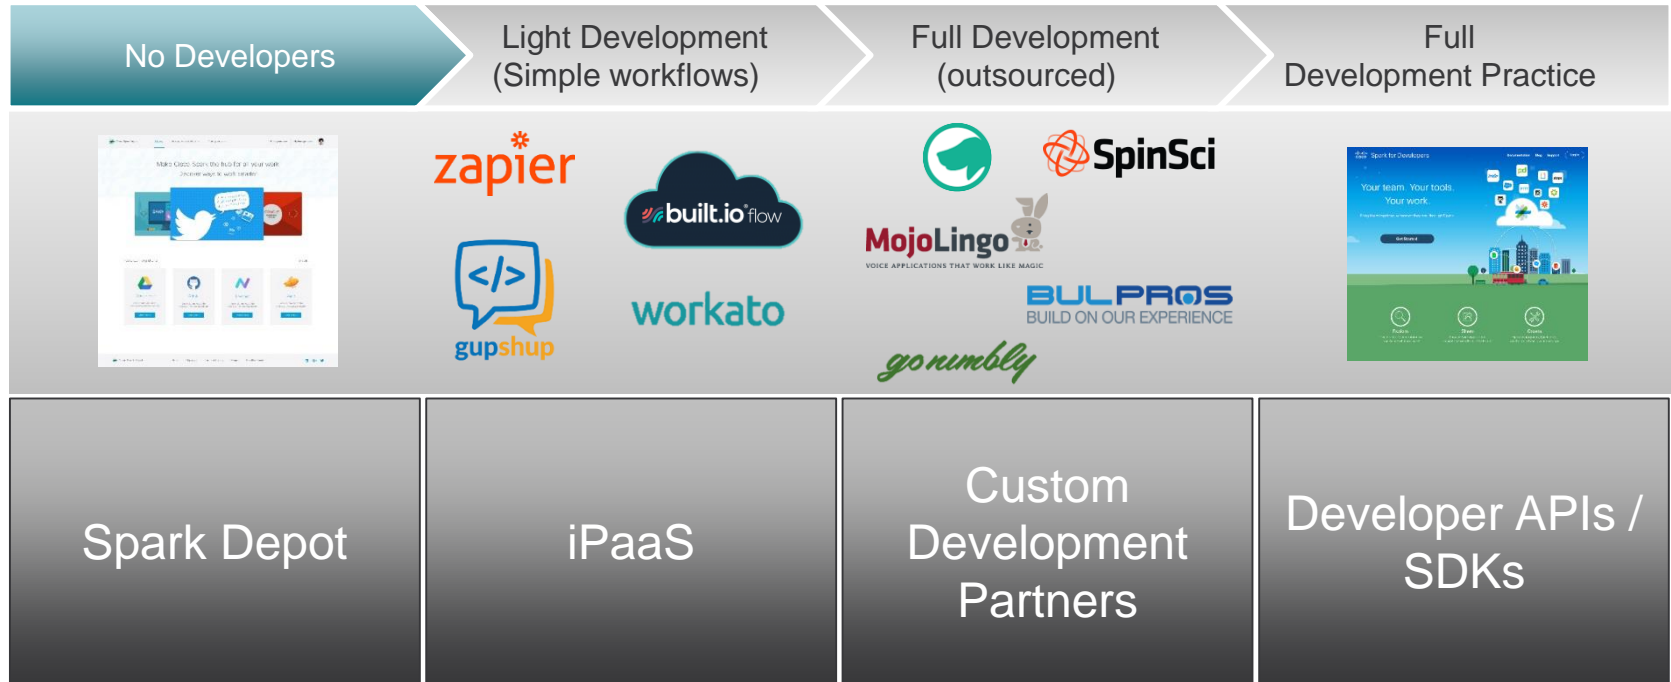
No Developers

Light Development (Simple workflows)

Full Development (outsourced)

Full Development Practice

Make Cisco Spark the hub for all your work

zapier

built.io flow

gupshup

workato

SpinSci

MojoLingo
VOICE APPLICATIONS THAT WORK LIKE MAGIC

BULPROS
BUILD ON OUR EXPERIENCE

gonimbly

Spark for Developers
Your team. Your tools. Your work.

Spark Depot

iPaaS

Custom Development Partners

Developer APIs / SDKs